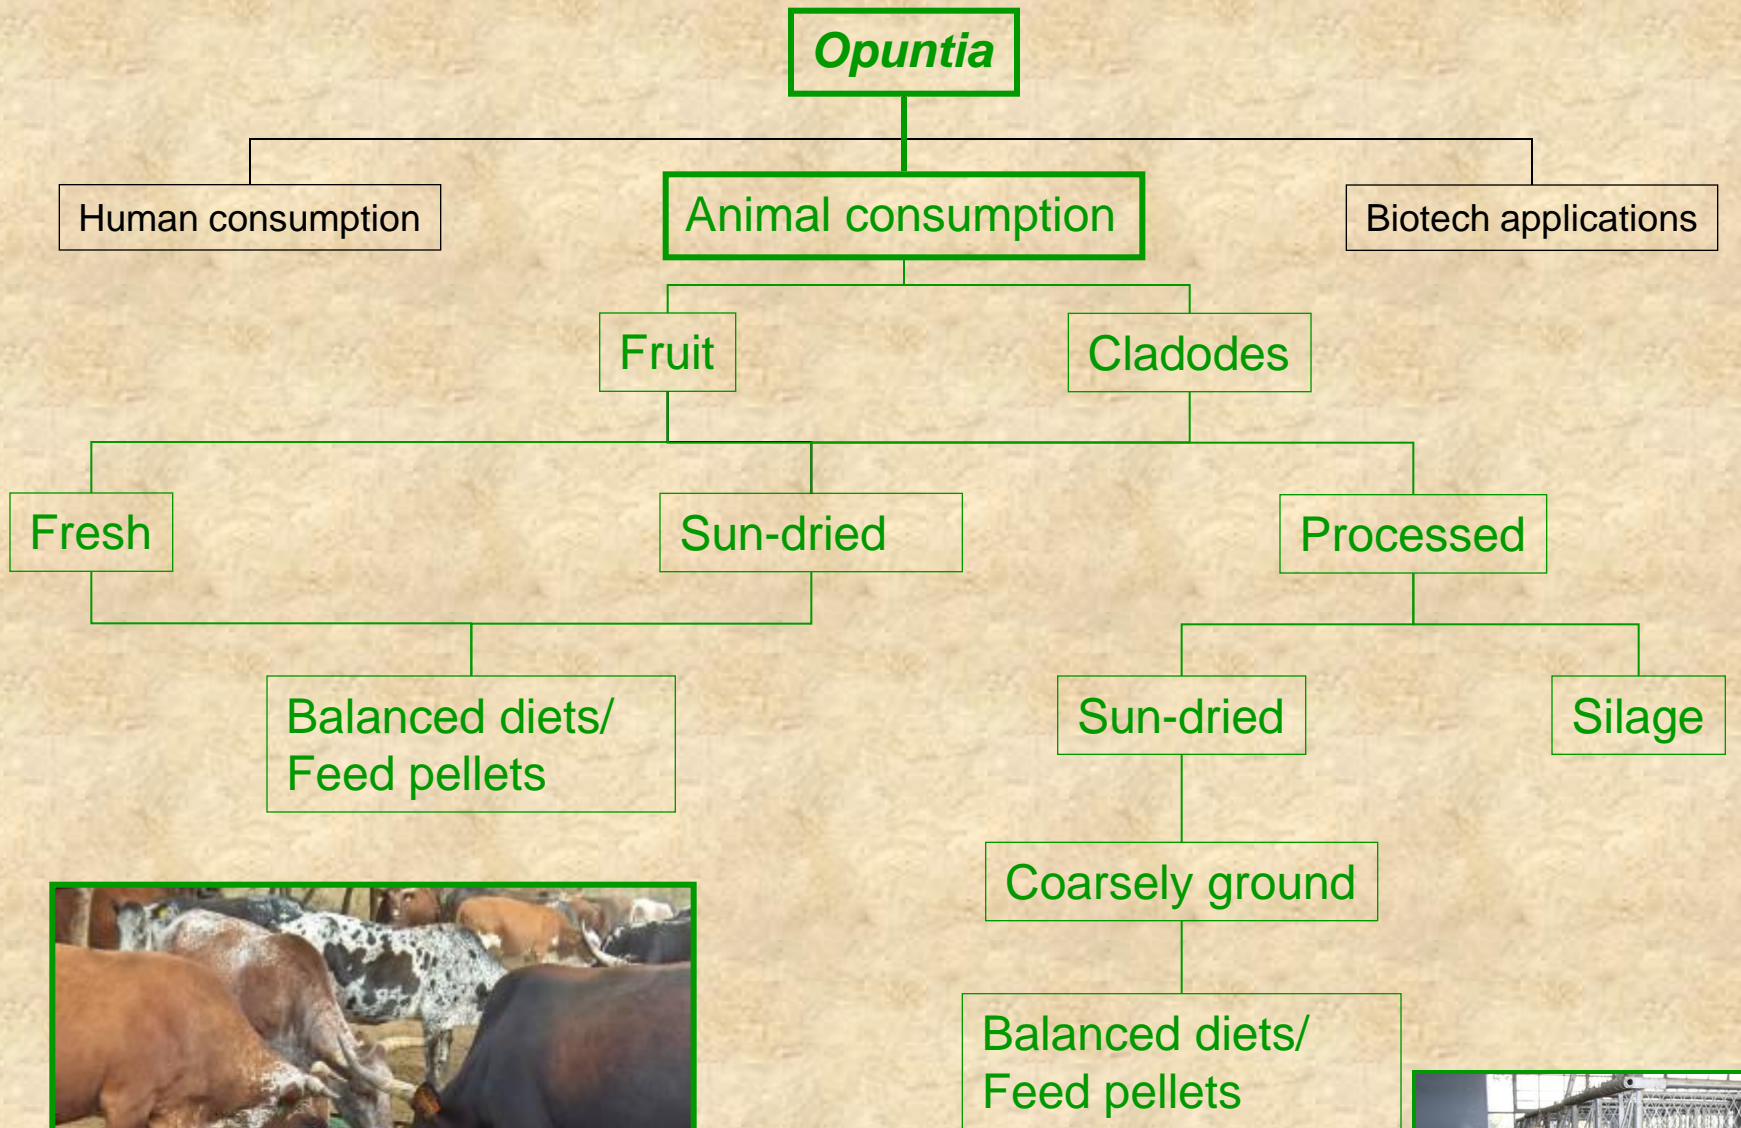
Opuntia

Human consumption

Animal consumption

Biotech applications

Fruit

Cladodes

Fresh

Sun-dried

Processed

Balanced diets/
Feed pellets

Sun-dried

Silage

Coarsely ground

Balanced diets/
Feed pellets